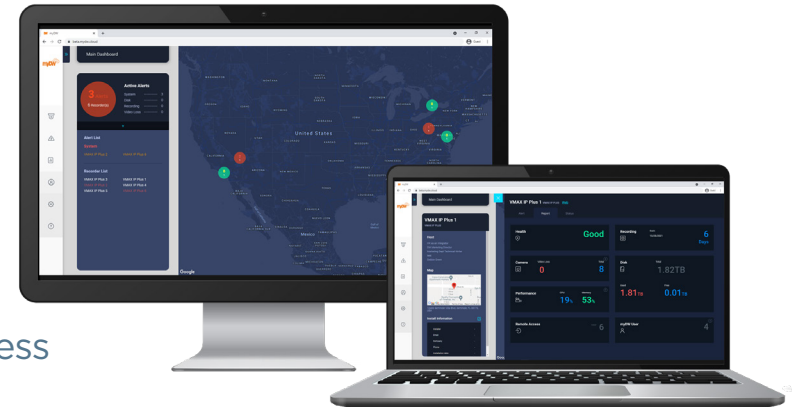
myDW

Main Dashboard

3

5 Recorders

Active Alerts

System

Disk

Recording

Video Loss

Alert List

System

VMAX IP Plus 1

VMAX IP Plus 2

Recorder List

VMAX IP Plus 1

VMAX IP Plus 2

VMAX IP Plus 3

United States

Mexico

Google

myDW

Main Dashboard

VMAX IP Plus 1

Host

Map

Install Information

VMAX IP Plus 1

Health

Good

Recording

6

Days

Camera

0

8

Disk

1.82TB

1.81TB

0.01TB

Performance

19%

53%

Remote Access

6

myDW User

4

ess